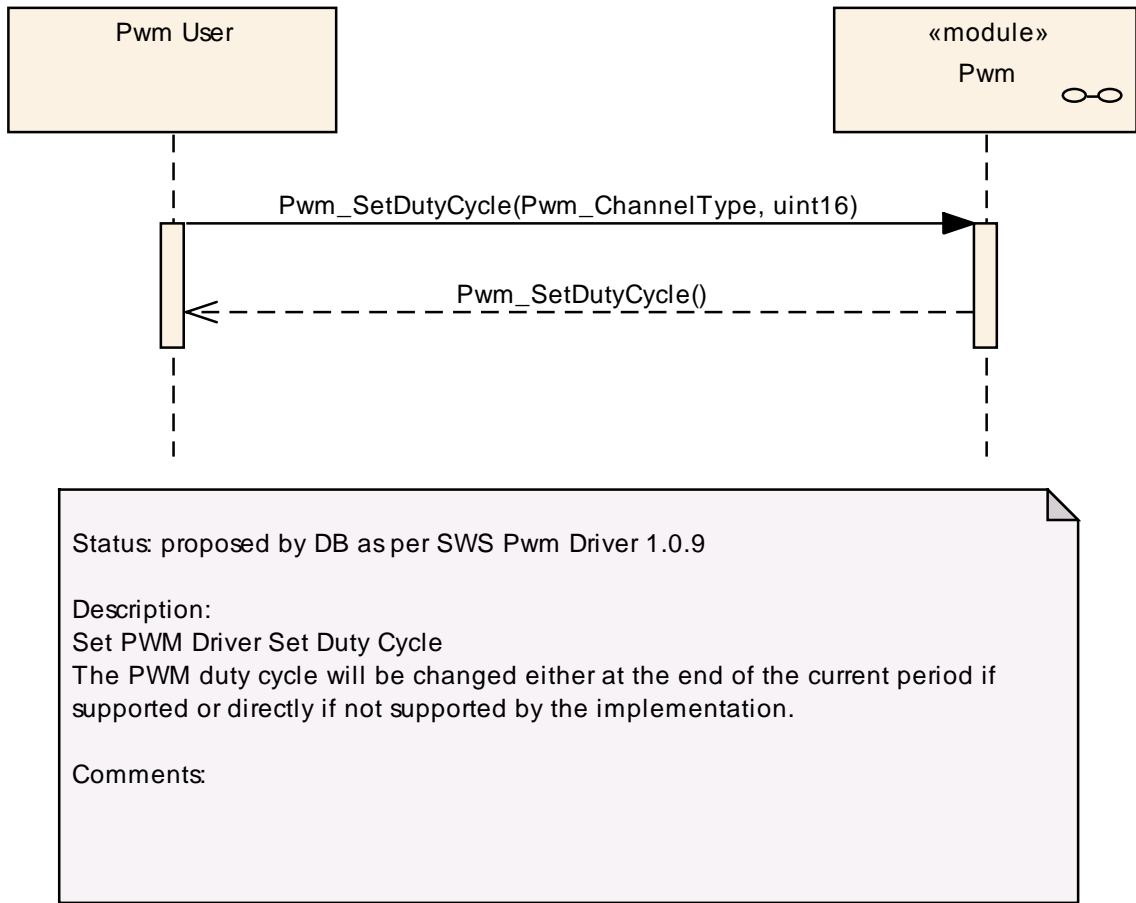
Pwm User

«module»
Pwm

Pwm_SetDutyCycle(Pwm_ChannelType, uint16)

Pwm_SetDutyCycle()

Status: proposed by DB as per SWS Pwm Driver 1.0.9

Description:
Set PWM Driver Set Duty Cycle
The PWM duty cycle will be changed either at the end of the current period if supported or directly if not supported by the implementation.

Comments: